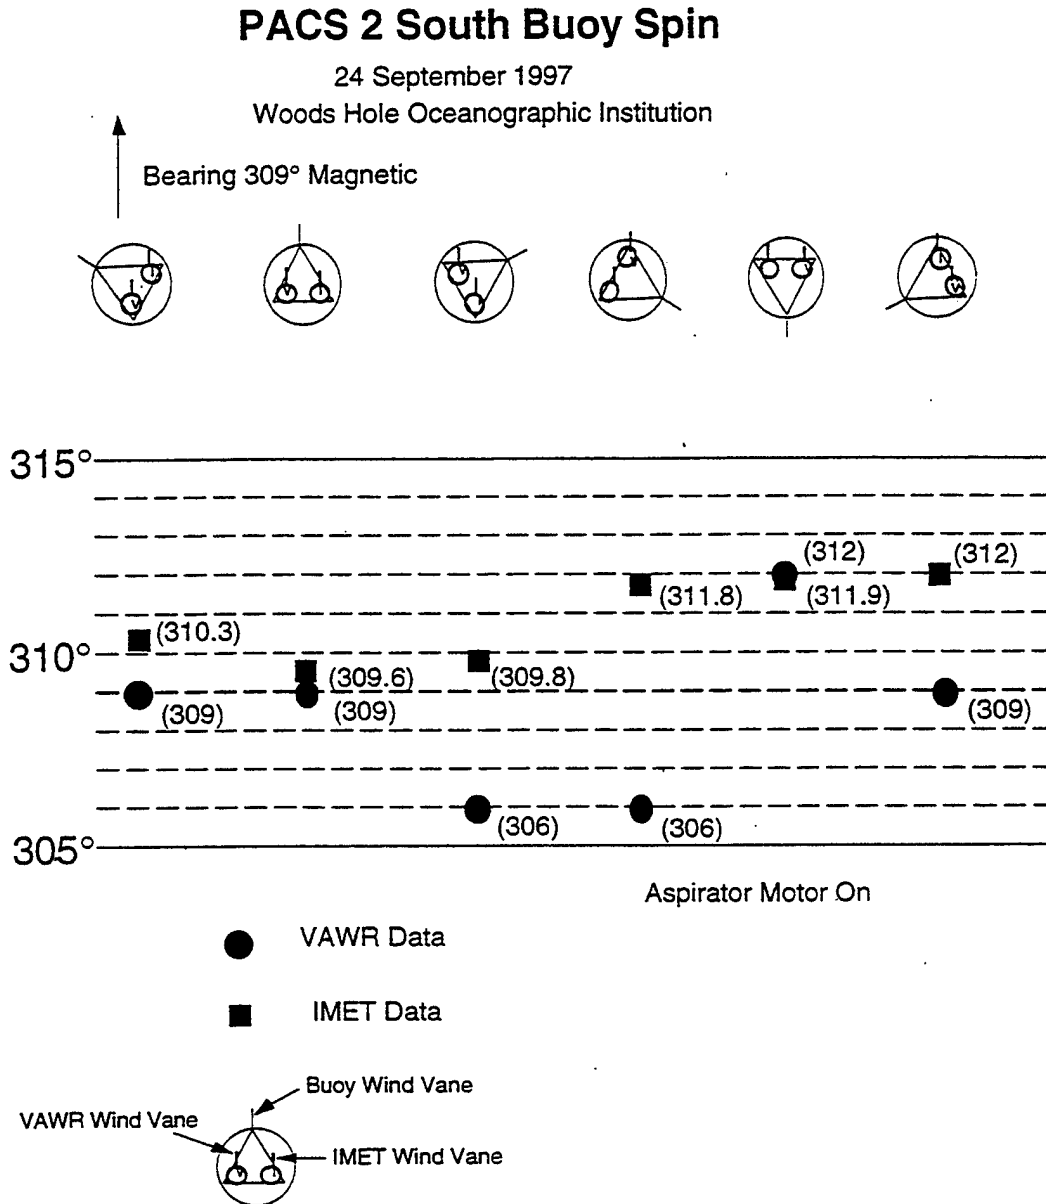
PACS 2 South Buoy Spin

24 September 1997
Woods Hole Oceanographic Institution

Bearing 309° Magnetic

315°

310°

305°

(310.3)
(309)
(309.6)
(309)
(309.8)
(306)
(311.8)
(306)
(312)
(311.9)
(312)
(309)

Aspirator Motor On

VAWR Data

IMET Data

Buoy Wind Vane
VAWR Wind Vane
IMET Wind Vane